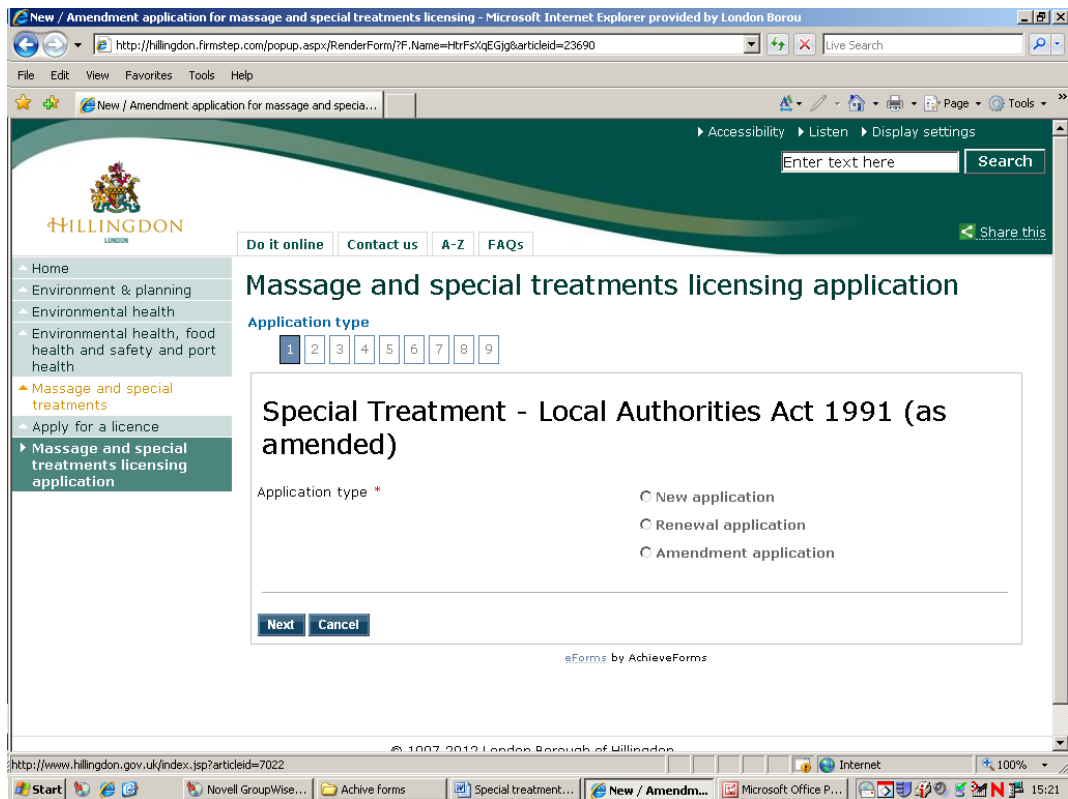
New / Amendment application for massage and special treatments licensing - Microsoft Internet Explorer provided by London Borou

http://hillingdon.firmstep.com/popup.aspx/RenderForm/?F.Name=HtrFsXqEGjg&articleid=23690

Live Search

File Edit View Favorites Tools Help

New / Amendment application for massage and specia...

Page Tools

Accessibility Listen Display settings

Enter text here Search

HILLINGDON
LONDON

Do it online Contact us A-Z FAQs

Share this

Home
Environment & planning
Environmental health
Environmental health, food health and safety and port health
Massage and special treatments
Apply for a licence
Massage and special treatments licensing application

Massage and special treatments licensing application

Application type

1 2 3 4 5 6 7 8 9

Special Treatment - Local Authorities Act 1991 (as amended)

Application type *

New application
Renewal application
Amendment application

Next Cancel

eForms by AchieveForms

© 1997-2012 London Borough of Hillingdon

http://www.hillingdon.gov.uk/index.jsp?articleid=7022

Internet 100%

Start Novell GroupWise... Achive forms Special treatment... New / Amendm... Microsoft Office P... 15:21